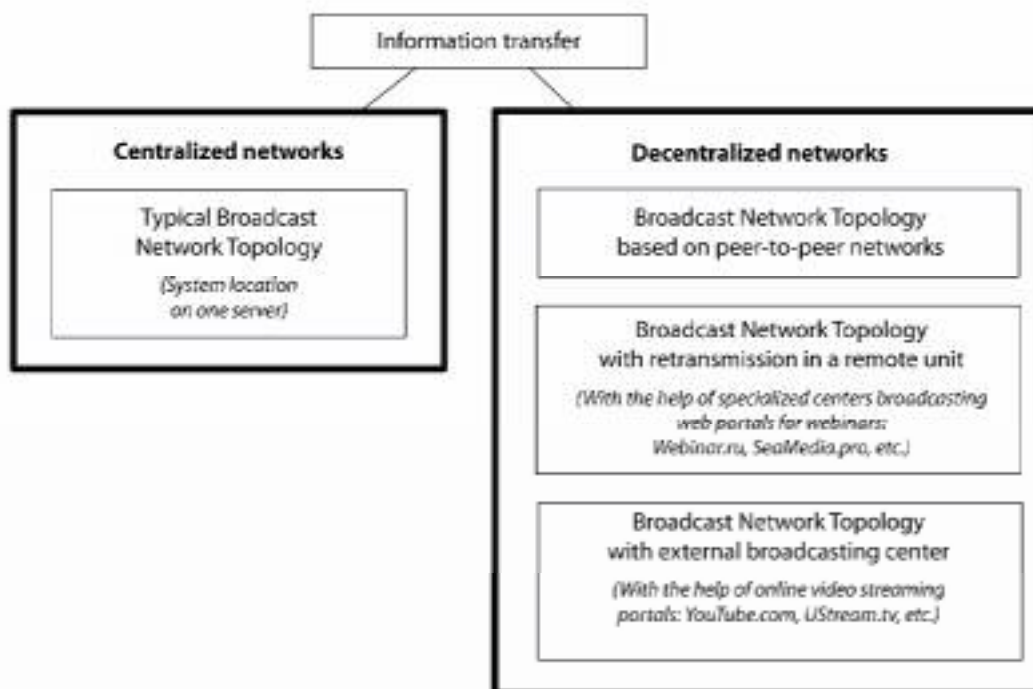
Information transfer

Centralized networks

Typical Broadcast Network Topology

(System location on one server)

Decentralized networks

Broadcast Network Topology based on peer-to-peer networks

Broadcast Network Topology with retransmission in a remote unit

(With the help of specialized centers broadcasting web portals for webinars: Webinar.ru, SeaMedia.pro, etc.)

Broadcast Network Topology with external broadcasting center

(With the help of online video streaming portals: YouTube.com, UStream.tv, etc.)